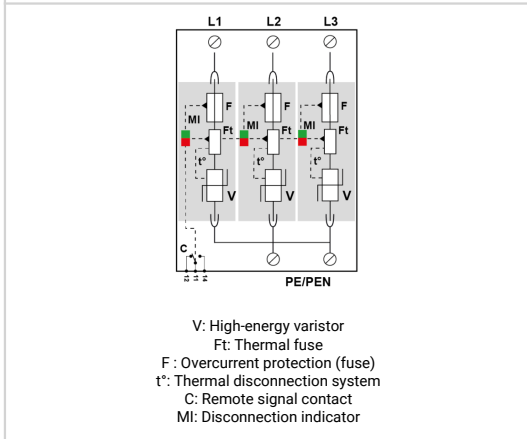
L1 L2 L3

F F F
MI Ft MI Ft MI Ft
t° t° t°
V V V

C
12 11 14

PE/PEN

V: High-energy varistor
Ft: Thermal fuse
F : Overcurrent protection (fuse)
t°: Thermal disconnection system
C: Remote signal contact
MI: Disconnection indicator